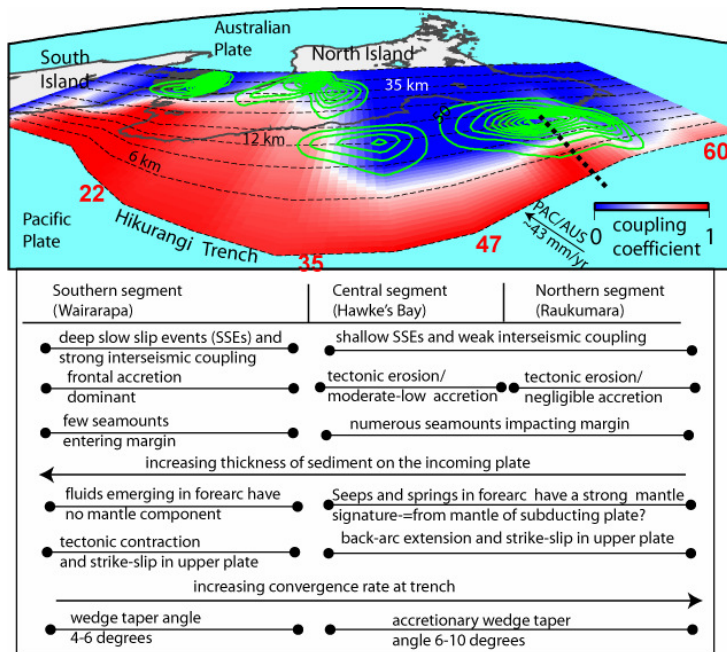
Australian Plate

South Island

North Island

35 km

12 km

6 km

22

60

Pacific Plate

Hikurangi Trench

35

47

PAC/AUS ~43 mm/yr

0 coupling coefficient 1

| Southern segment (Wairarapa) | Central segment (Hawke's Bay) | Northern segment (Raukumara) |
|---|---|---|

deep slow slip events (SSEs) and strong interseismic coupling

shallow SSEs and weak interseismic coupling

frontal accretion dominant

tectonic erosion/ moderate-low accretion

tectonic erosion/ negligible accretion

few seamounts entering margin

numerous seamounts impacting margin

increasing thickness of sediment on the incoming plate

fluids emerging in forearc have no mantle component

Seeps and springs in forearc have a strong mantle signature-=from mantle of subducting plate?

tectonic contraction and strike-slip in upper plate

back-arc extension and strike-slip in upper plate

increasing convergence rate at trench

wedge taper angle 4-6 degrees

accretionary wedge taper angle 6-10 degrees